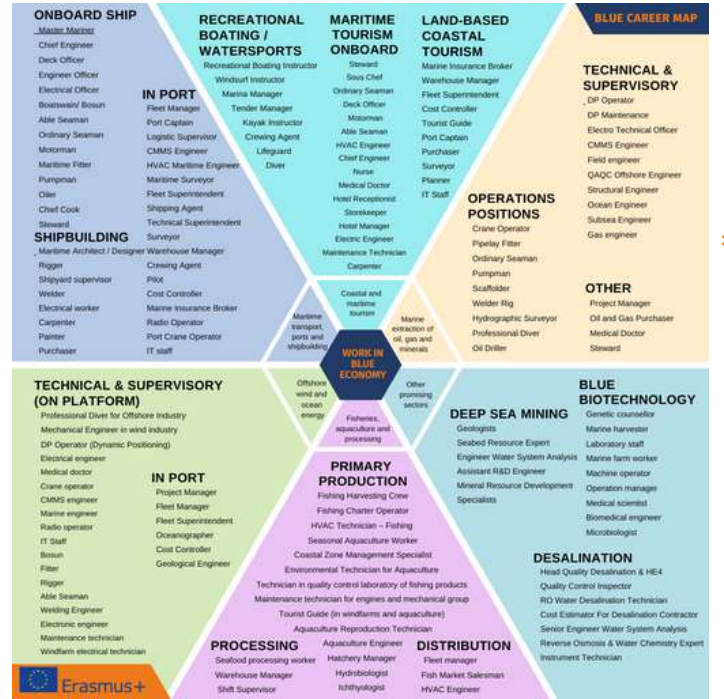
ONBOARD SHIP
Master Mariner
Chief Engineer
Deck Officer
Engineer Officer
Electrical Officer
Boatswain/ Bosun
Able Seaman
Ordinary Seaman
Motorman
Maritime Fitter
Pumpman
Oiler
Chief Cook
Steward

IN PORT
Fleet Manager
Port Captain
Logistic Supervisor
CMMS Engineer
HVAC Maritime Engineer
Maritime Surveyor
Fleet Superintendent
Shipping Agent
Technical Superintendent
Surveyor
Warehouse Manager
Crewing Agent
Pilot
Cost Controller
Marine Insurance Broker
Radio Operator
Port Crane Operator
IT staff

SHIPBUILDING
Maritime Architect / Designer
Rigger
Shipyard supervisor
Welder
Electrical worker
Carpenter
Painter
Purchaser

RECREATIONAL BOATING / WATERSPORTS
Recreational Boating Instructor
Windsurf Instructor
Marina Manager
Tender Manager
Kayak Instructor
Crewing Agent
Lifeguard
Diver

MARITIME TOURISM ONBOARD
Steward
Sous Chef
Ordinary Seaman
Deck Officer
Motorman
Able Seaman
HVAC Engineer
Chief Engineer
Nurse
Medical Doctor
Hotel Receptionist
Storekeeper
Hotel Manager
Electric Engineer
Maintenance Technician
Carpenter

LAND-BASED COASTAL TOURISM
Marine Insurance Broker
Warehouse Manager
Fleet Superintendent
Cost Controller
Tourist Guide
Port Captain
Purchaser
Surveyor
Planner
IT Staff

BLUE CAREER MAP

TECHNICAL & SUPERVISORY
DP Operator
DP Maintenance
Electro Technical Officer
CMMS Engineer
Field engineer
QAQC Offshore Engineer
Structural Engineer
Ocean Engineer
Subsea Engineer
Gas engineer

OPERATIONS POSITIONS
Crane Operator
Pipelay Fitter
Ordinary Seaman
Pumpman
Scaffolder
Welder Rig
Hydrographic Surveyor
Professional Diver
Oil Driller

OTHER
Project Manager
Oil and Gas Purchaser
Medical Doctor
Steward

Maritime transport, ports and shipbuilding
Coastal and maritime tourism
Marine extraction of oil, gas and minerals
WORK IN BLUE ECONOMY
Offshore wind and ocean energy
Other promising sectors
Fisheries, aquaculture and processing

TECHNICAL & SUPERVISORY (ON PLATFORM)
Professional Diver for Offshore Industry
Mechanical Engineer in wind industry
DP Operator (Dynamic Positioning)
Electrical engineer
Medical doctor
Crane operator
CMMS engineer
Marine engineer
Radio operator
IT Staff
Bosun
Fitter
Rigger
Able Seaman
Welding Engineer
Electronic engineer
Maintenance technician
Windfarm electrical technician

IN PORT
Project Manager
Fleet Manager
Fleet Superintendent
Oceanographer
Cost Controller
Geological Engineer

DEEP SEA MINING
Geologists
Seabed Resource Expert
Engineer Water System Analysis
Assistant R&D Engineer
Mineral Resource Development Specialists

BLUE BIOTECHNOLOGY
Genetic counsellor
Marine harvester
Laboratory staff
Marine farm worker
Machine operator
Operation manager
Medical scientist
Biomedical engineer
Microbiologist

PRIMARY PRODUCTION
Fishing Harvesting Crew
Fishing Charter Operator
HVAC Technician – Fishing
Seasonal Aquaculture Worker
Coastal Zone Management Specialist
Environmental Technician for Aquaculture
Technician in quality control laboratory of fishing products
Maintenance technician for engines and mechanical group
Tourist Guide (in windfarms and aquaculture)
Aquaculture Reproduction Technician

DESALINATION
Head Quality Desalination & HE4
Quality Control Inspector
RO Water Desalination Technician
Cost Estimator For Desalination Contractor
Senior Engineer Water System Analysis
Reverse Osmosis & Water Chemistry Expert
Instrument Technician

PROCESSING
Seafood processing worker
Warehouse Manager
Shift Supervisor
Aquaculture Engineer
Hatchery Manager
Hydrobiologist
Ichthyologist

DISTRIBUTION
Fleet manager
Fish Market Salesman
HVAC Engineer

Erasmus+